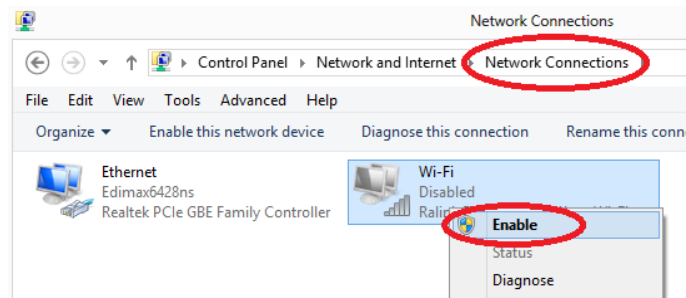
Network Connections

Control Panel ▸ Network and Internet ▸ Network Connections

File Edit View Tools Advanced Help

Organize ▾ Enable this network device Diagnose this connection Rename this conn

Ethernet
Edimax6428ns
Realtek PCIe GBE Family Controller

Wi-Fi
Disabled
Rali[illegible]

Enable
Status
Diagnose